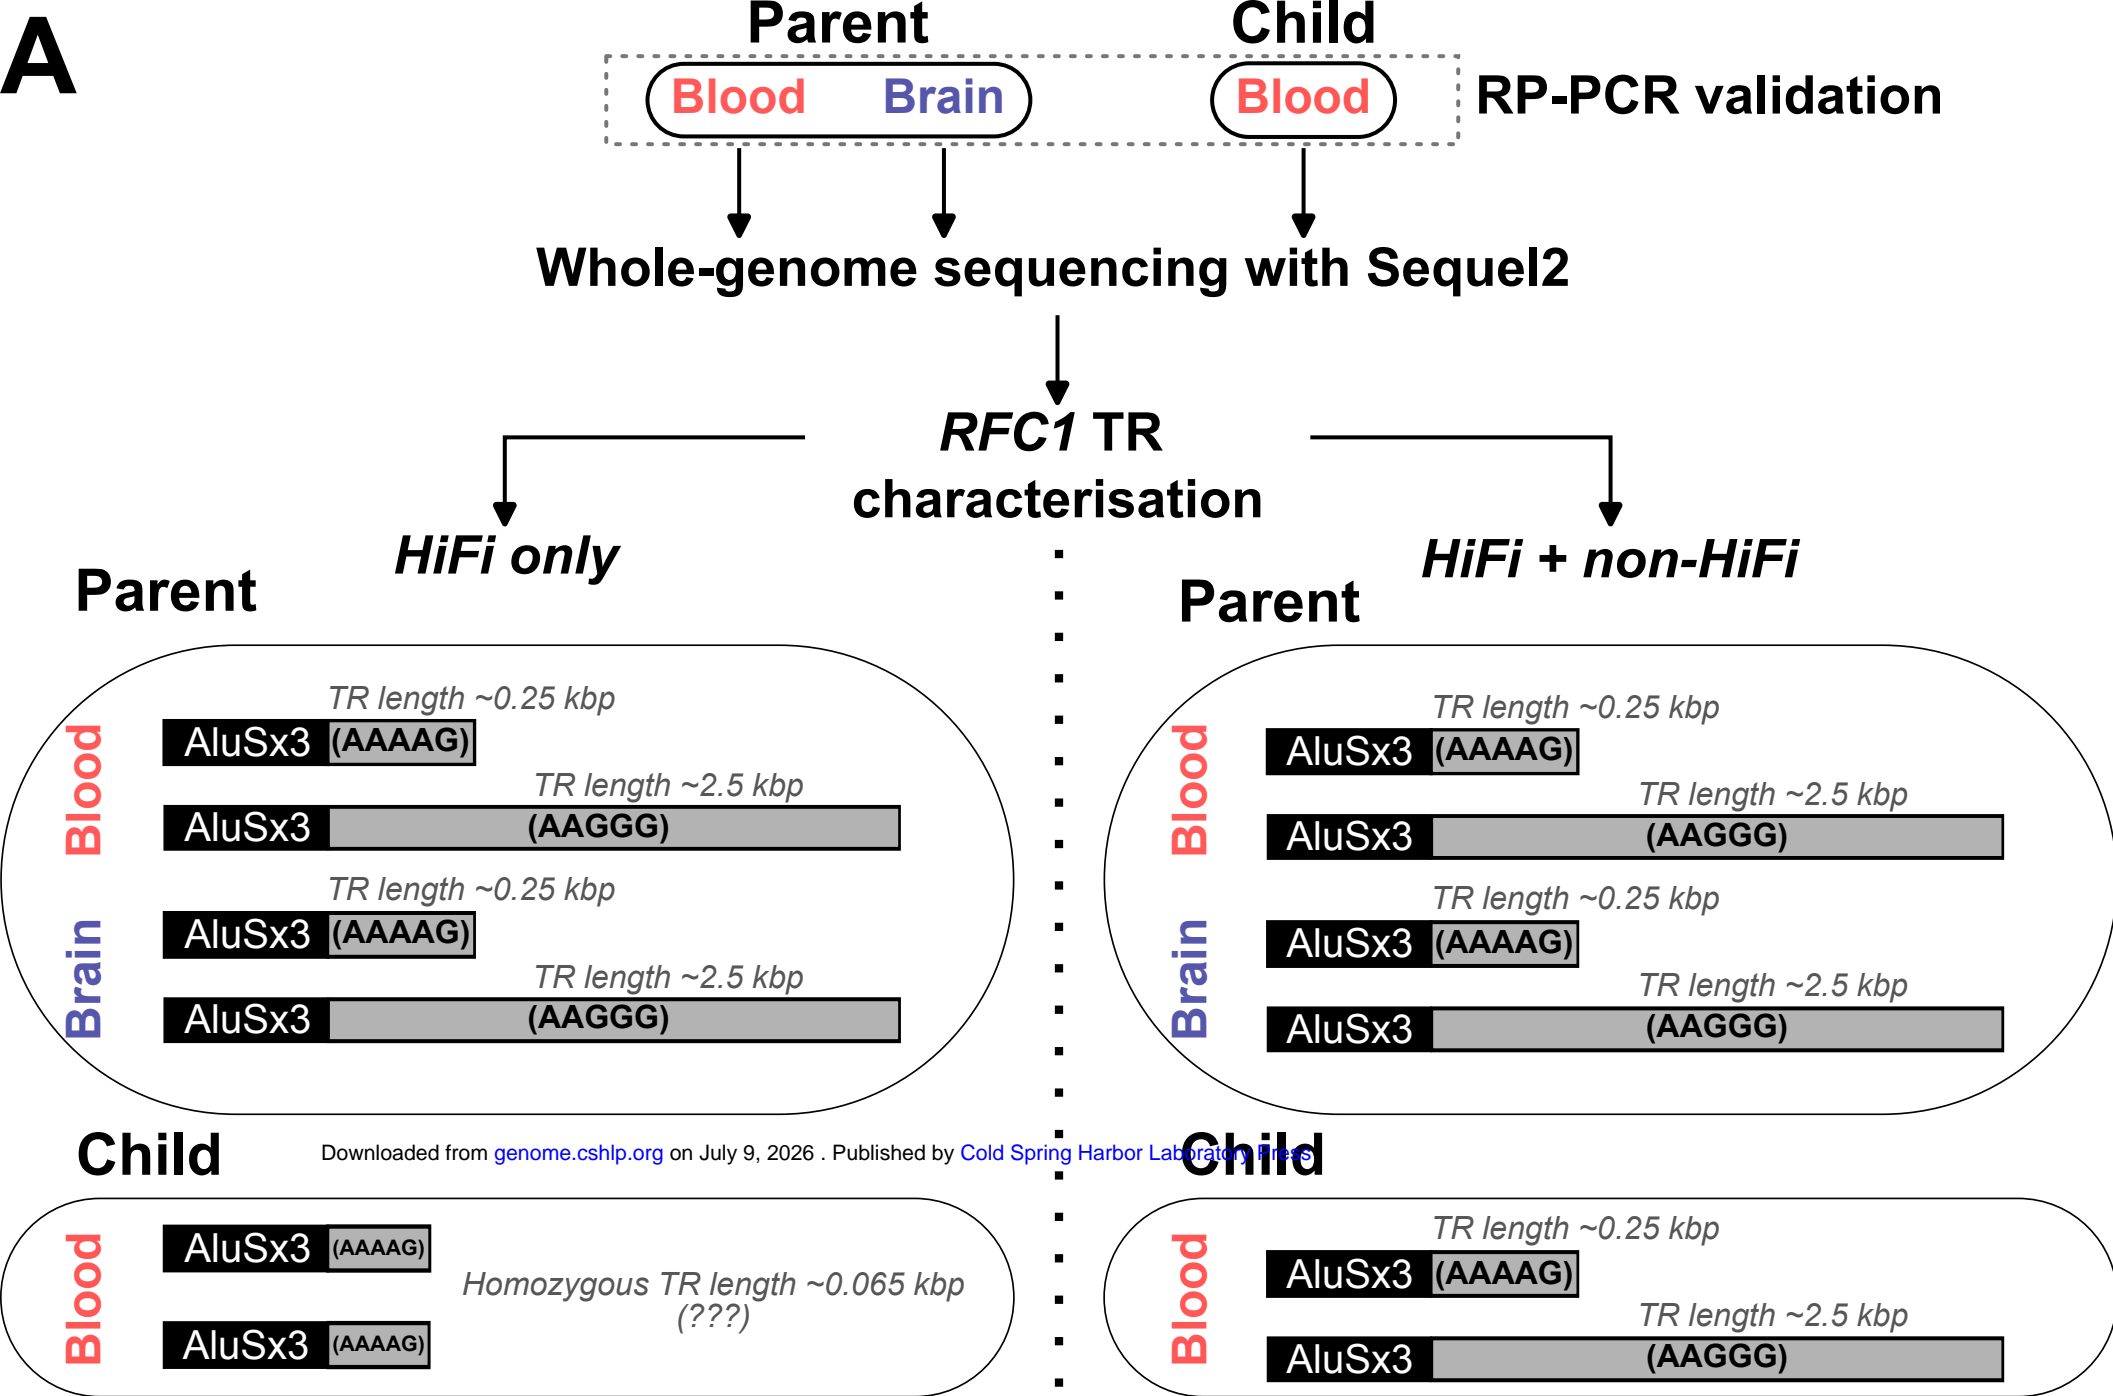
A

Parent Child

Blood Brain Blood

RP-PCR validation

Whole-genome sequencing with Sequel2

*RFC1* TR characterisation

*HiFi only*

*HiFi + non-HiFi*

Parent

Blood

*TR length ~0.25 kbp*
AluSx3 (AAAAG)

*TR length ~2.5 kbp*
AluSx3 (AAGGG)

Brain

*TR length ~0.25 kbp*
AluSx3 (AAAAG)

*TR length ~2.5 kbp*
AluSx3 (AAGGG)

Parent

Blood

*TR length ~0.25 kbp*
AluSx3 (AAAAG)

*TR length ~2.5 kbp*
AluSx3 (AAGGG)

Brain

*TR length ~0.25 kbp*
AluSx3 (AAAAG)

*TR length ~2.5 kbp*
AluSx3 (AAGGG)

Child

Downloaded from genome.cshlp.org on July 9, 2026 . Published by Cold Spring Harbor Laboratory Press

Blood

AluSx3 (AAAAG)

AluSx3 (AAAAG)

*Homozygous TR length ~0.065 kbp (???)*

Child

Blood

*TR length ~0.25 kbp*
AluSx3 (AAAAG)

*TR length ~2.5 kbp*
AluSx3 (AAGGG)